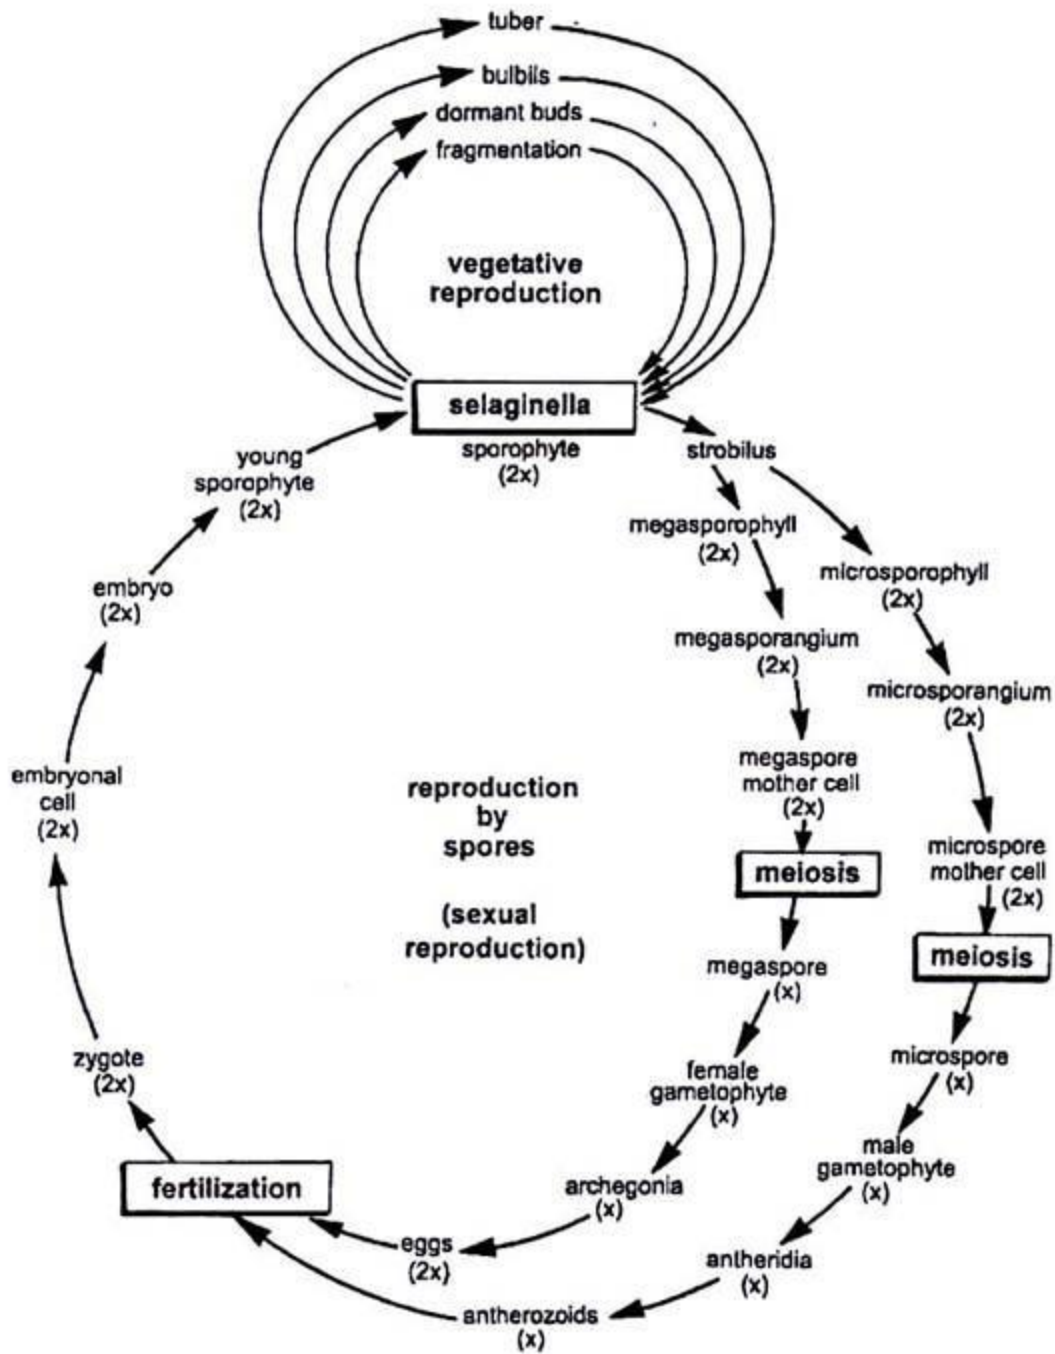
tuber
bulbils
dormant buds
fragmentation

vegetative reproduction

selaginella
sporophyte (2x)

strobilus

megasporophyll (2x)
megasporangium (2x)
megaspore mother cell (2x)
meiosis
megaspore (x)
female gametophyte (x)
archegonia (x)
eggs (2x)

microsporophyll (2x)
microsporangium (2x)
microspore mother cell (2x)
meiosis
microspore (x)
male gametophyte (x)
antheridia (x)
antherozoids (x)

fertilization
zygote (2x)
embryonal cell (2x)
embryo (2x)
young sporophyte (2x)

reproduction by spores

(sexual reproduction)